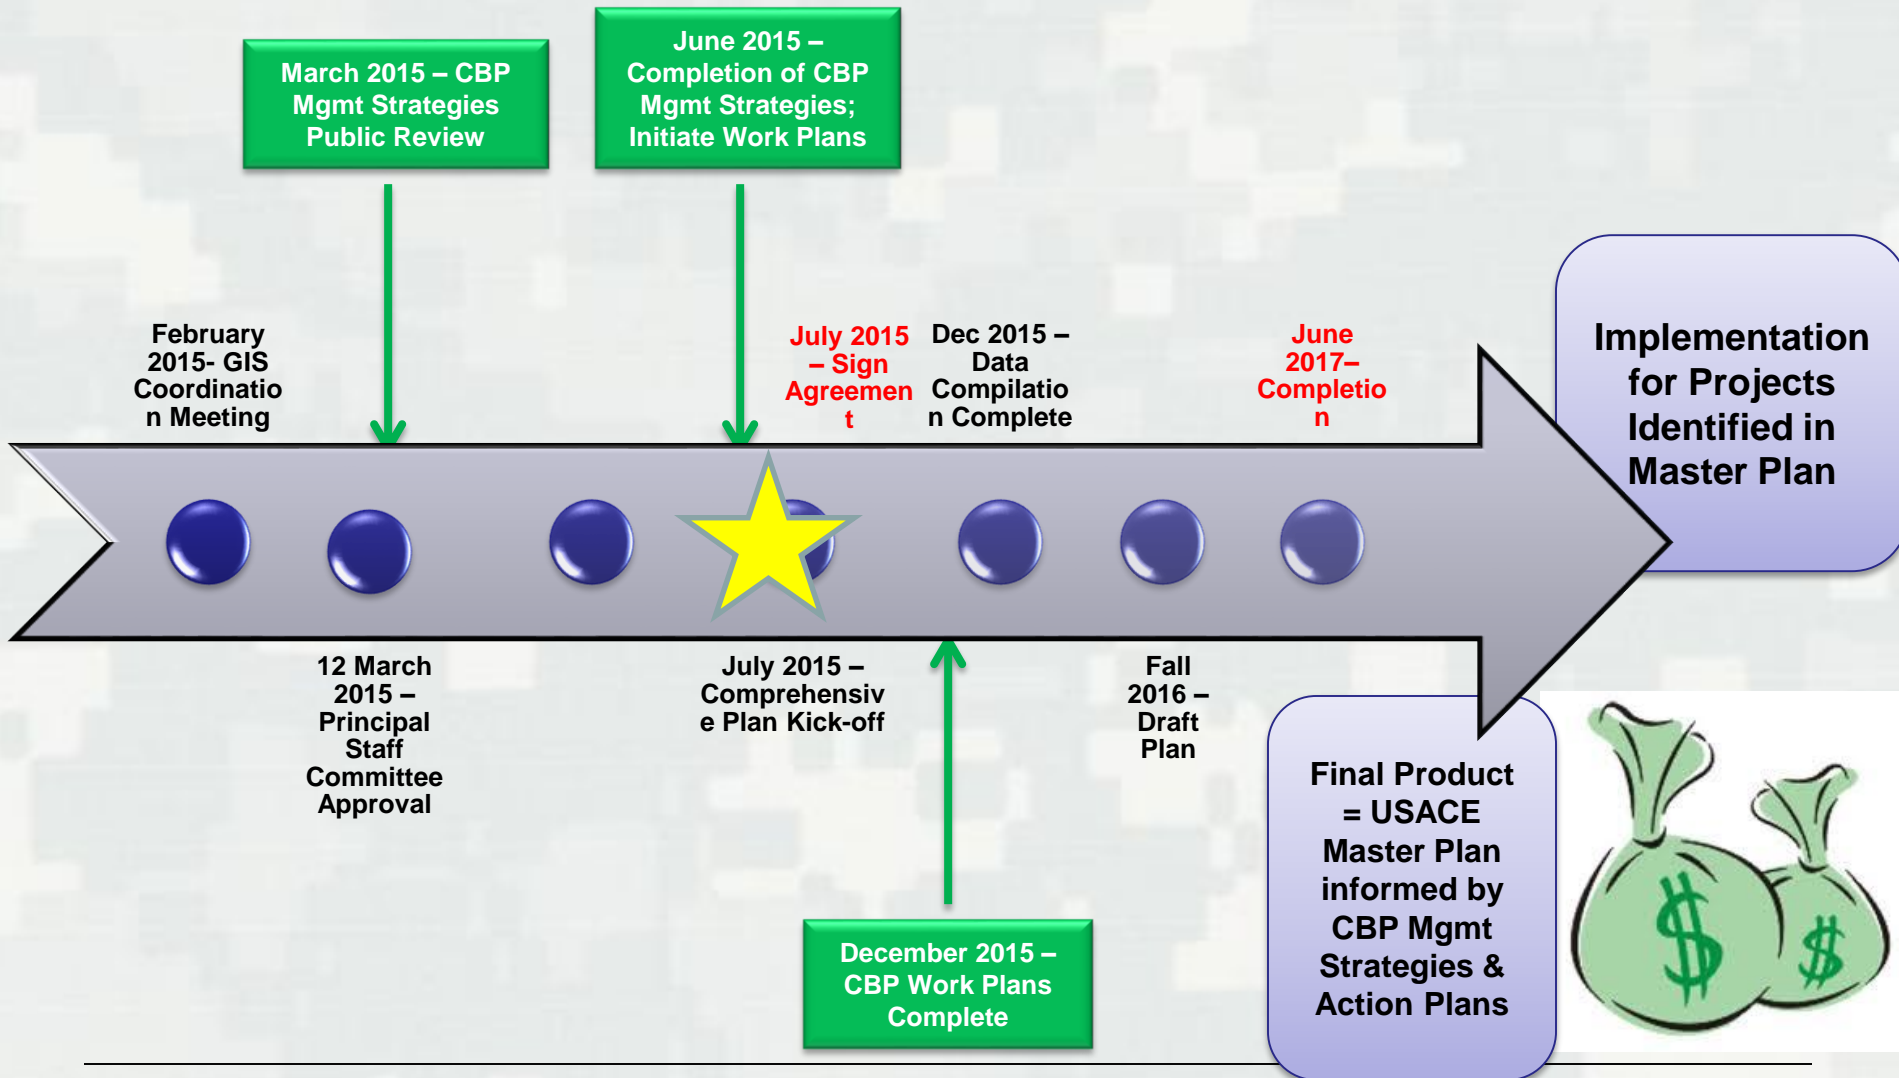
March 2015 – CBP Mgmt Strategies Public Review

June 2015 – Completion of CBP Mgmt Strategies; Initiate Work Plans

February 2015- GIS Coordination Meeting

July 2015 – Sign Agreement

Dec 2015 – Data Compilation Complete

June 2017– Completion

Implementation for Projects Identified in Master Plan

12 March 2015 – Principal Staff Committee Approval

July 2015 – Comprehensive Plan Kick-off

Fall 2016 – Draft Plan

December 2015 – CBP Work Plans Complete

Final Product = USACE Master Plan informed by CBP Mgmt Strategies & Action Plans

$

$